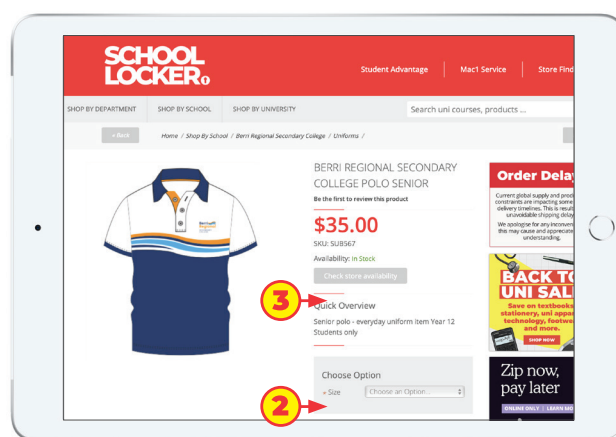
SCHOOL LOCKER

Student Advantage | Mac1 Service | Store Find

SHOP BY DEPARTMENT | SHOP BY SCHOOL | SHOP BY UNIVERSITY

Search uni courses, products ...

« Back

Home / Shop By School / Berri Regional Secondary College / Uniforms /

BERRI REGIONAL SECONDARY COLLEGE POLO SENIOR

Be the first to review this product

$35.00

SKU: SUB567

Availability: In Stock

Check store availability

3

Quick Overview

Senior polo - everyday uniform item Year 12 Students only

Choose Option

» Size

Choose an Option...

2

Order Dela

Current global supply and prod constraints are impacting some delivery timelines. This is result unavoidable shipping delay

We apologise for any inconveni this may cause and appreciate understanding.

BACK T UNI SAL

Save on textbooks stationery, uni appa technology, footwe and more.

SHOP NOW

Zip now, pay later

ONLINE ONLY | LEARN MO